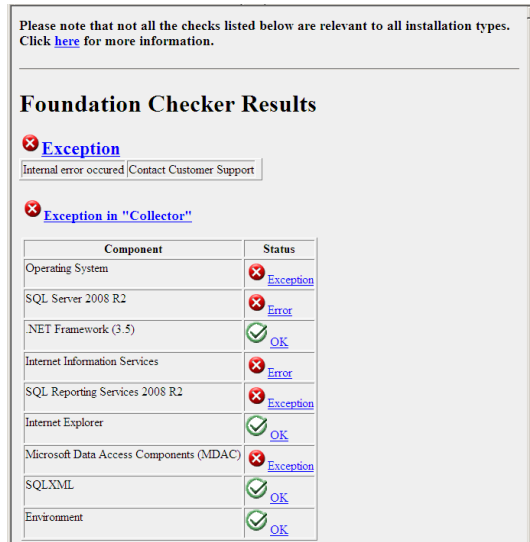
Please note that not all the checks listed below are relevant to all installation types. Click here for more information.

Foundation Checker Results

Exception

| Internal error occured | Contact Customer Support |
|---|---|

Exception in "Collector"

| Component | Status |
|---|---|
| Operating System | Exception |
| SQL Server 2008 R2 | Error |
| .NET Framework (3.5) | OK |
| Internet Information Services | Error |
| SQL Reporting Services 2008 R2 | Exception |
| Internet Explorer | OK |
| Microsoft Data Access Components (MDAC) | Exception |
| SQLXML | OK |
| Environment | OK |